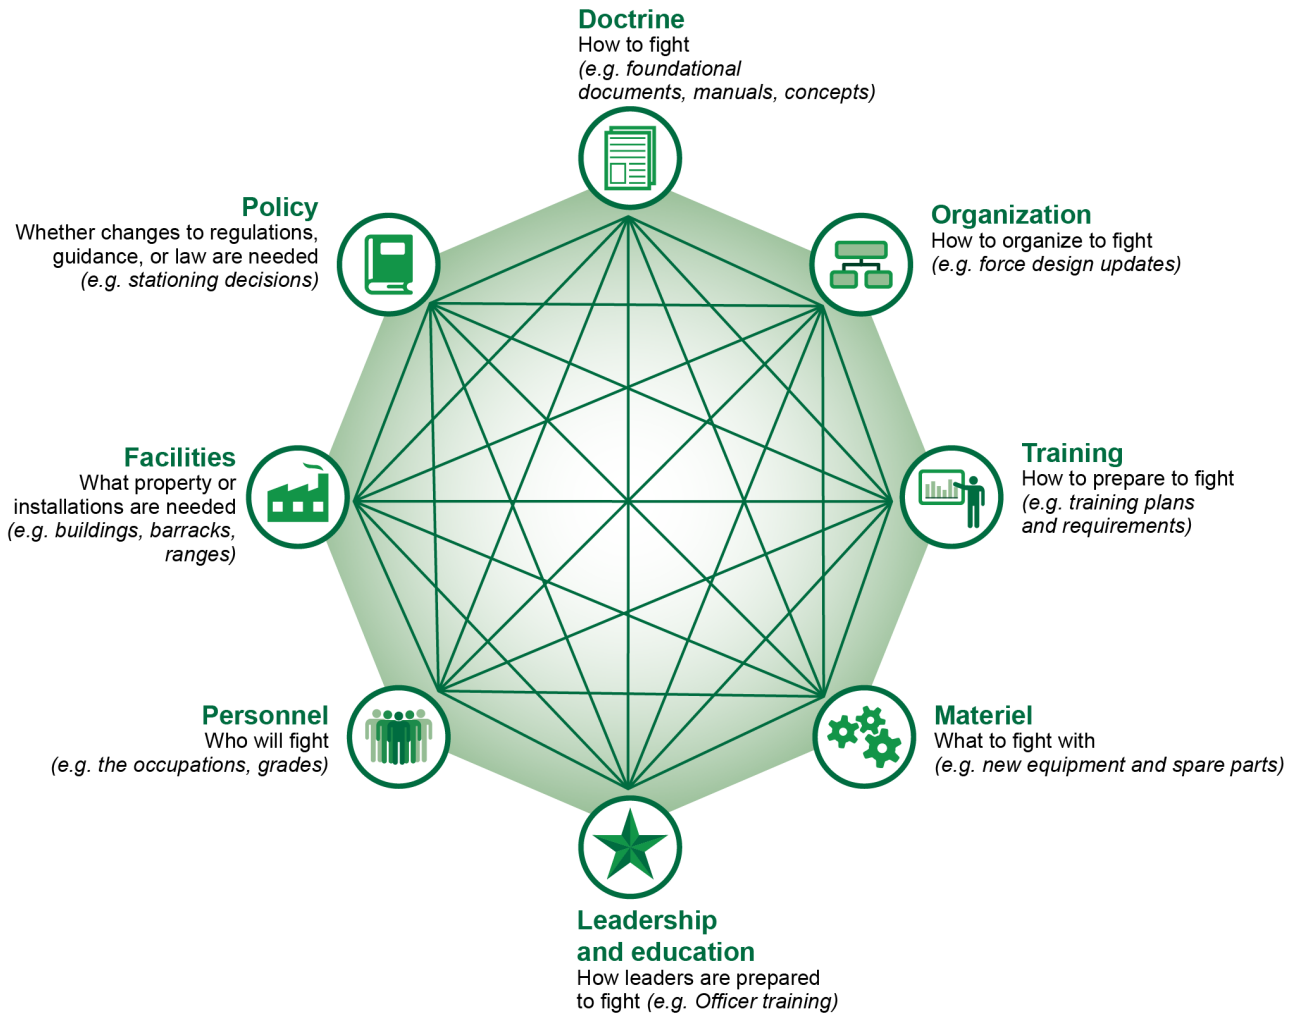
**Doctrine**
How to fight
*(e.g. foundational documents, manuals, concepts)*

**Policy**
Whether changes to regulations, guidance, or law are needed
*(e.g. stationing decisions)*

**Organization**
How to organize to fight
*(e.g. force design updates)*

**Facilities**
What property or installations are needed
*(e.g. buildings, barracks, ranges)*

**Training**
How to prepare to fight
*(e.g. training plans and requirements)*

**Personnel**
Who will fight
*(e.g. the occupations, grades)*

**Materiel**
What to fight with
*(e.g. new equipment and spare parts)*

**Leadership and education**
How leaders are prepared to fight *(e.g. Officer training)*